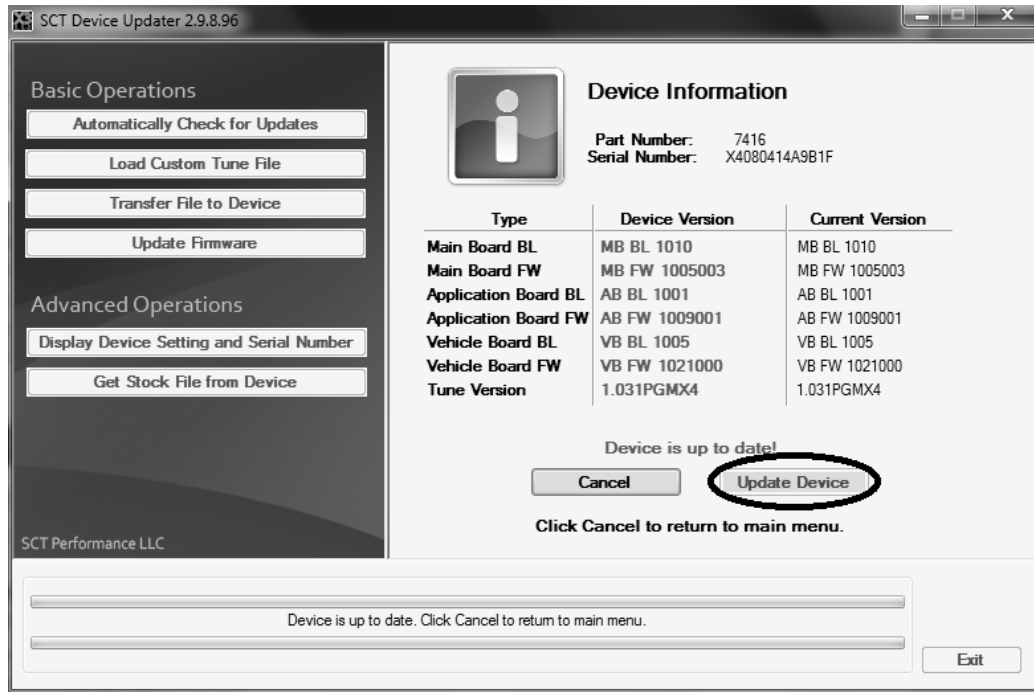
SCT Device Updater 2.9.8.96

Basic Operations

Automatically Check for Updates

Load Custom Tune File

Transfer File to Device

Update Firmware

Advanced Operations

Display Device Setting and Serial Number

Get Stock File from Device

SCT Performance LLC

Device Information

Part Number: 7416
Serial Number: X4080414A9B1F

| Type | Device Version | Current Version |
|---|---|---|
| Main Board BL | MB BL 1010 | MB BL 1010 |
| Main Board FW | MB FW 1005003 | MB FW 1005003 |
| Application Board BL | AB BL 1001 | AB BL 1001 |
| Application Board FW | AB FW 1009001 | AB FW 1009001 |
| Vehicle Board BL | VB BL 1005 | VB BL 1005 |
| Vehicle Board FW | VB FW 1021000 | VB FW 1021000 |
| Tune Version | 1.031PGMX4 | 1.031PGMX4 |

Device is up to date!

Cancel

Update Device

Click Cancel to return to main menu.

Device is up to date. Click Cancel to return to main menu.

Exit